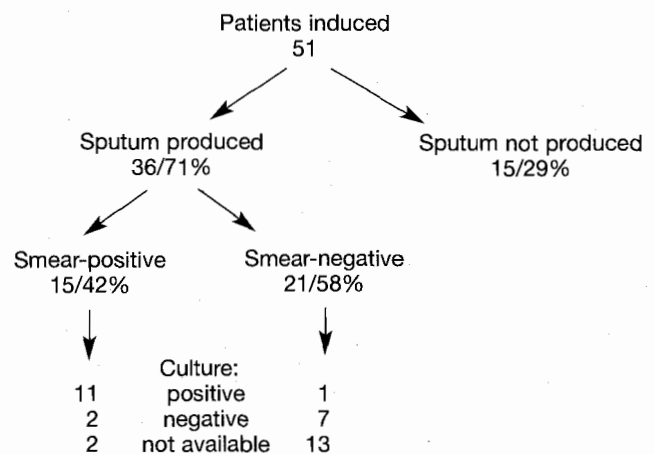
Patients induced
51

Sputum produced
36/71%

Sputum not produced
15/29%

Smear-positive
15/42%

Smear-negative
21/58%

Culture:

| | | |
|---|---|---|
| 11 | positive | 1 |
| 2 | negative | 7 |
| 2 | not available | 13 |